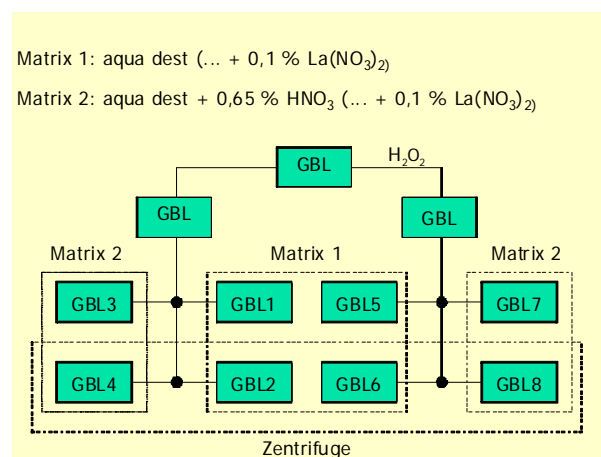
Matrix 1: aqua dest (... + 0,1 % La$(NO_3)_{2)}$

Matrix 2: aqua dest + 0,65 % $HNO_3$ (... + 0,1 % La$(NO_3)_{2)}$

GBL

$H_2O_2$

GBL

GBL

Matrix 2

Matrix 1

Matrix 2

GBL3

GBL1

GBL5

GBL7

GBL4

GBL2

GBL6

GBL8

Zentrifuge